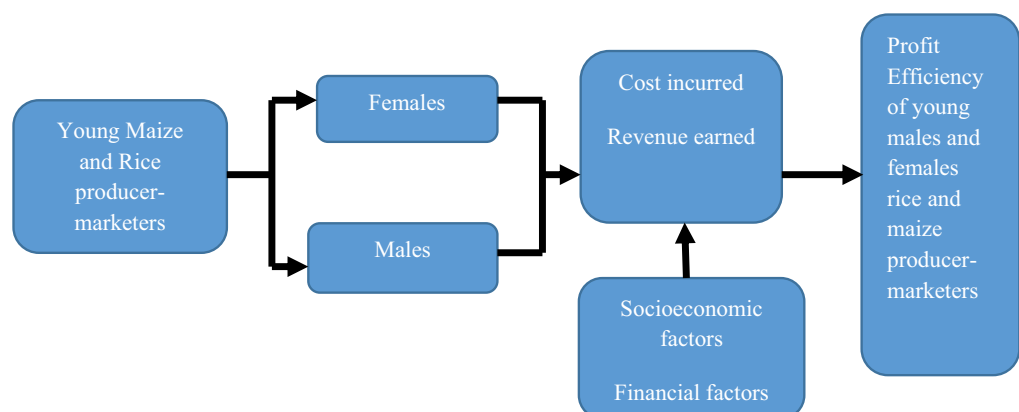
Young Maize and Rice producer-marketers

Females

Males

Cost incurred

Revenue earned

Socioeconomic factors

Financial factors

Profit Efficiency of young males and females rice and maize producer-marketers